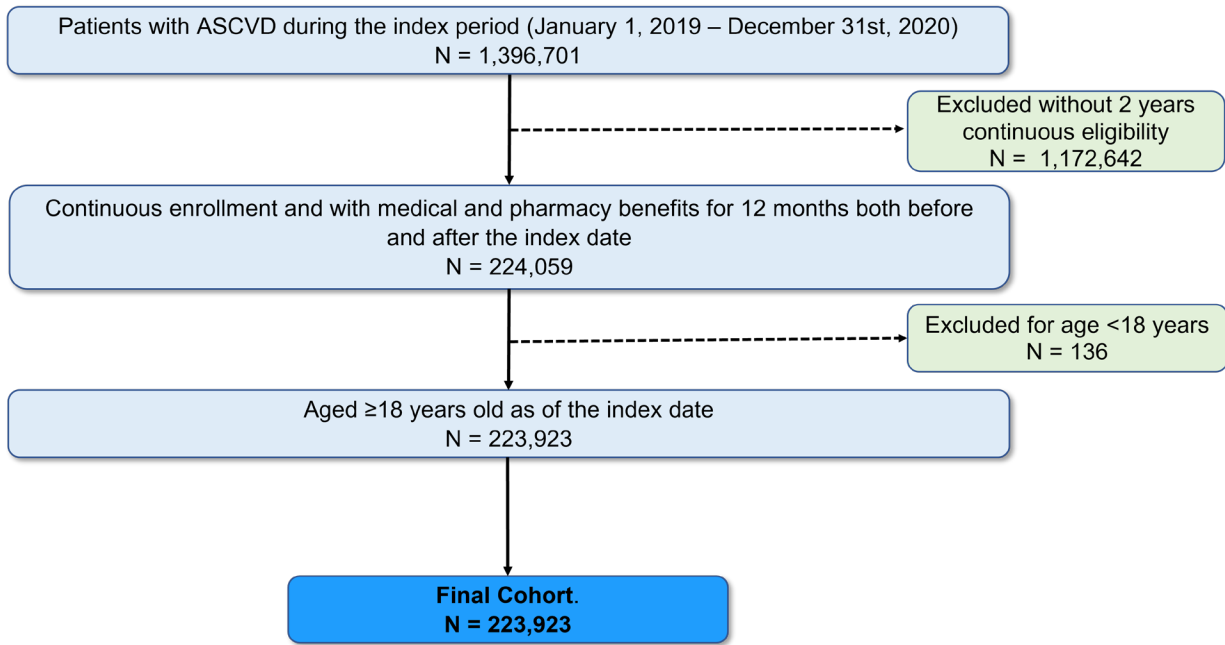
Patients with ASCVD during the index period (January 1, 2019 – December 31st, 2020)
N = 1,396,701

Excluded without 2 years continuous eligibility
N = 1,172,642

Continuous enrollment and with medical and pharmacy benefits for 12 months both before and after the index date
N = 224,059

Excluded for age <18 years
N = 136

Aged ≥18 years old as of the index date
N = 223,923

**Final Cohort**.
**N = 223,923**